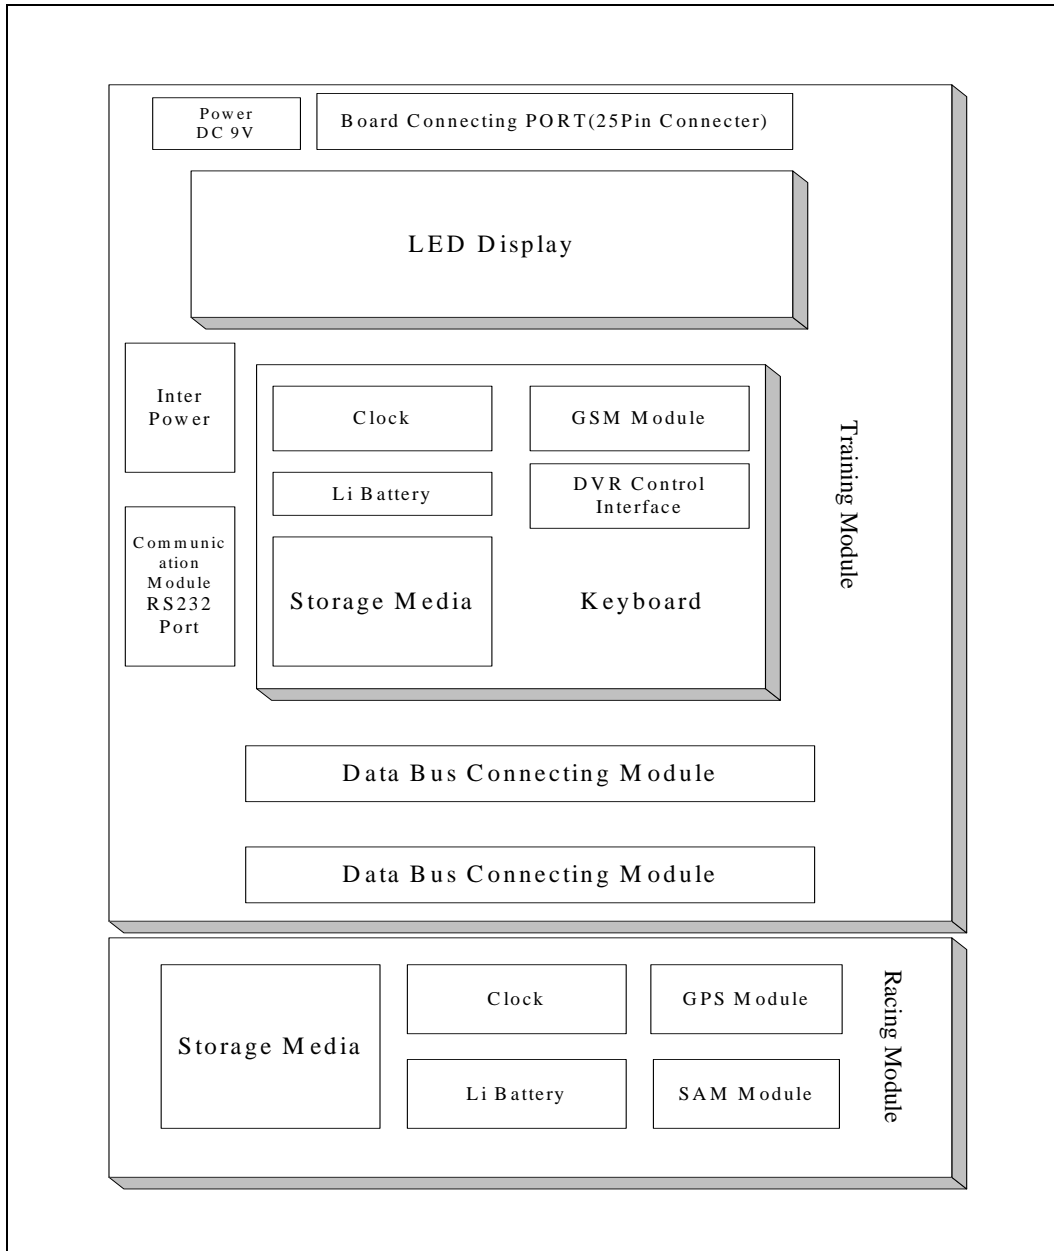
Power DC 9V

Board Connecting PORT(25Pin Connecter)

LED Display

Inter Power

Communication Module RS232 Port

Clock

GSM Module

Li Battery

DVR Control Interface

Storage Media

Keyboard

Training Module

Data Bus Connecting Module

Data Bus Connecting Module

Storage Media

Clock

GPS Module

Li Battery

SAM Module

Racing Module